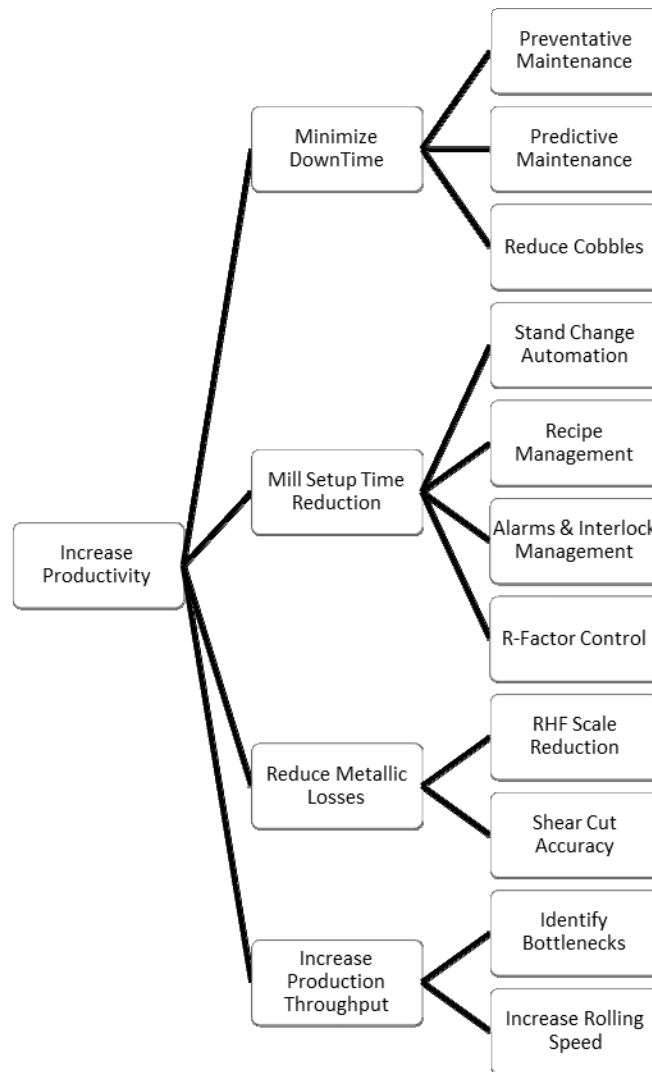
Increase Productivity

Minimize DownTime

Preventative Maintenance

Predictive Maintenance

Reduce Cobbles

Mill Setup Time Reduction

Stand Change Automation

Recipe Management

Alarms & Interlock Management

R-Factor Control

Reduce Metallic Losses

RHF Scale Reduction

Shear Cut Accuracy

Increase Production Throughput

Identify Bottlenecks

Increase Rolling Speed